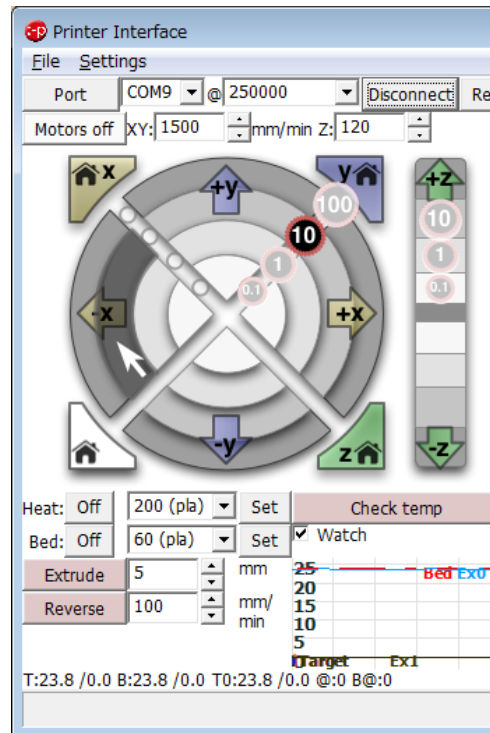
Printer Interface
File Settings
Port COM9 @ 250000 Disconnect Re
Motors off XY: 1500 mm/min Z: 120
x
y
+y
100
10
1
0.1
-x
+x
-y
z
+z
10
1
0.1
-z
Heat: Off 200 (pla) Set
Bed: Off 60 (pla) Set
Check temp
✔ Watch
Extrude 5 mm
Reverse 100 mm/min
25
20
15
10
5
Bed Ex0
Target Ex1
T:23.8 /0.0 B:23.8 /0.0 T0:23.8 /0.0 @:0 B@:0